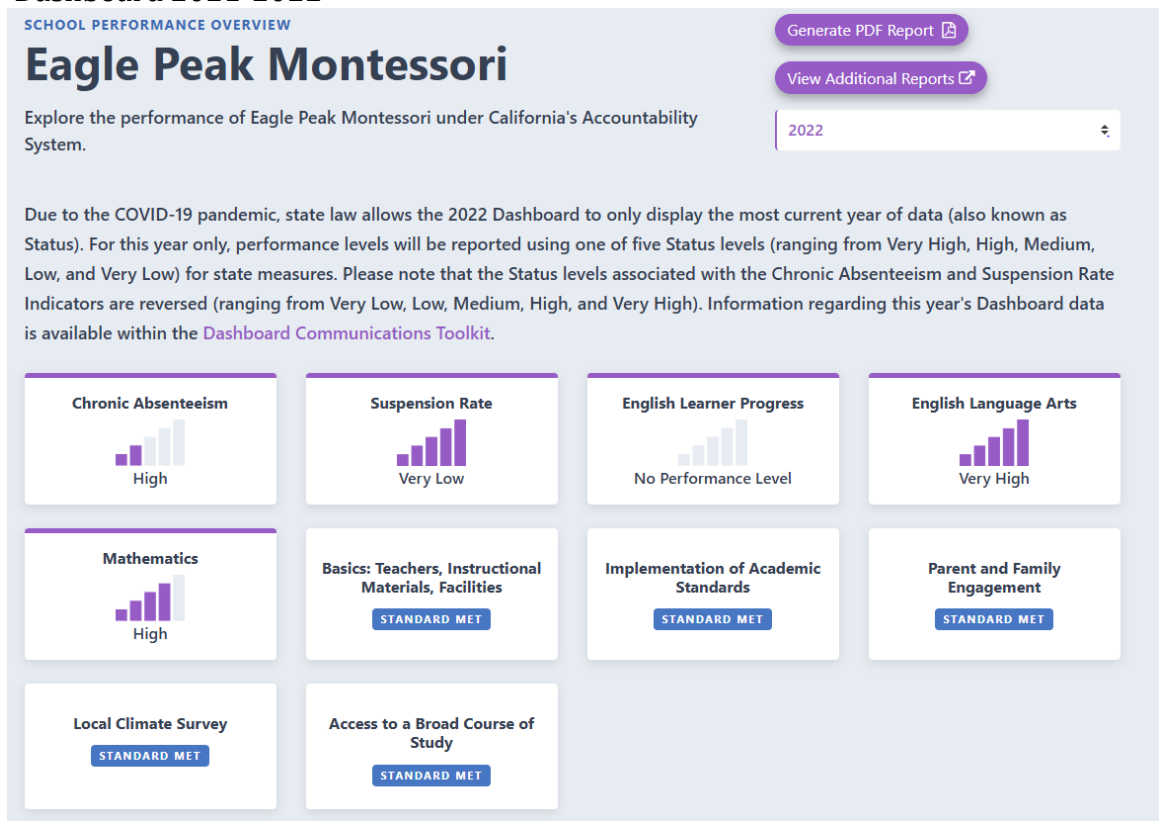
SCHOOL PERFORMANCE OVERVIEW

# Eagle Peak Montessori

Explore the performance of Eagle Peak Montessori under California's Accountability System.

Generate PDF Report

View Additional Reports

2022

Due to the COVID-19 pandemic, state law allows the 2022 Dashboard to only display the most current year of data (also known as Status). For this year only, performance levels will be reported using one of five Status levels (ranging from Very High, High, Medium, Low, and Very Low) for state measures. Please note that the Status levels associated with the Chronic Absenteeism and Suspension Rate Indicators are reversed (ranging from Very Low, Low, Medium, High, and Very High). Information regarding this year's Dashboard data is available within the Dashboard Communications Toolkit.

Chronic Absenteeism
High

Suspension Rate
Very Low

English Learner Progress
No Performance Level

English Language Arts
Very High

Mathematics
High

Basics: Teachers, Instructional Materials, Facilities
STANDARD MET

Implementation of Academic Standards
STANDARD MET

Parent and Family Engagement
STANDARD MET

Local Climate Survey
STANDARD MET

Access to a Broad Course of Study
STANDARD MET